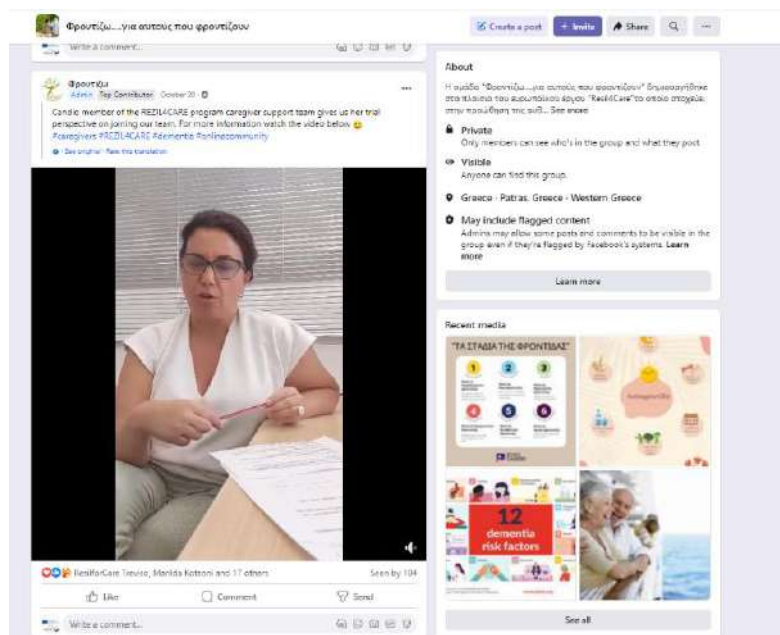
Φροντίζω....για αυτούς που φροντίζουν

Create a post
+ Invite
Share

Write a comment...

Φροντίζω
Admin Top Contributor October 20

Candie member of the REZIL4CARE program caregiver support team gives us her trial perspective on joining our team. For more information watch the video below 😊 #caregivers #REZIL4CARE #dementia #onlinecommunity

See original · Rate this translation

ResilforCare Treviso, Marilda Kotsoni and 17 others
Seen by 104

Like
Comment
Send

Write a comment...

About

Η ομάδα "Φροντίζω....για αυτούς που φροντίζουν" δημιουργήθηκε στα πλαίσια του ευρωπαϊκού έργου "ResilCare" το οποίο στοχεύει στην παρέμβαση της αυξ... See more

Private
Only members can see who's in the group and what they post.

Visible
Anyone can find this group.

Greece · Patras, Greece · Western Greece

May include flagged content
Admins may allow some posts and comments to be visible in the group even if they're flagged by Facebook's systems. Learn more

Learn more

Recent media

"ΤΑ ΣΤΑΔΙΑ ΤΗΣ ΦΡΟΝΤΙΔΑΣ"

1
2
3
4
5
6

12
dementia
risk factors

See all